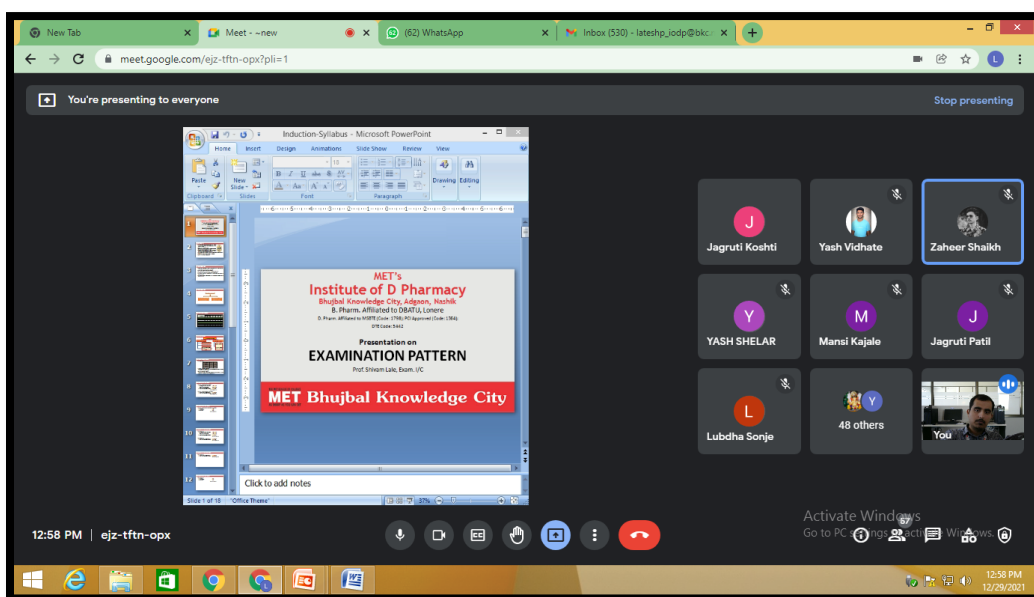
New Tab
Meet - ~new
(62) WhatsApp
Inbox (530) - lateshp_iodp@bkc
meet.google.com/ejz-tftn-opx?pli=1

You're presenting to everyone
Stop presenting

Induction-Syllabus - Microsoft PowerPoint
Home Insert Design Animations Slide Show Review View
Paste
Clipboard
New Slide
Slides
Font
Paragraph
Drawing
Editing

MET's
Institute of D Pharmacy
Bhujbal Knowledge City, Adgaon, Nashik
B. Pharm. Affiliated to DBATU, Lonere
D. Pharm. Affiliated to MSBTE (Code: 1798), PCI Approved (Code: 1784)
DTE Code: 5462

Presentation on
EXAMINATION PATTERN
Prof. Shivam Lale, Exam. I/C

MET Bhujbal Knowledge City

Click to add notes
Slide 1 of 18 "Office Theme" 37%

J
Jagruti Koshti
Yash Vidhate
Zaheer Shaikh
Y
YASH SHELAR
M
Mansi Kajale
J
Jagruti Patil
L
Lubdha Sonje
Y
48 others
You

Activate Windows
Go to PC settings to activate Windows.

12:58 PM | ejz-tftn-opx
57

12:58 PM
12/29/2021